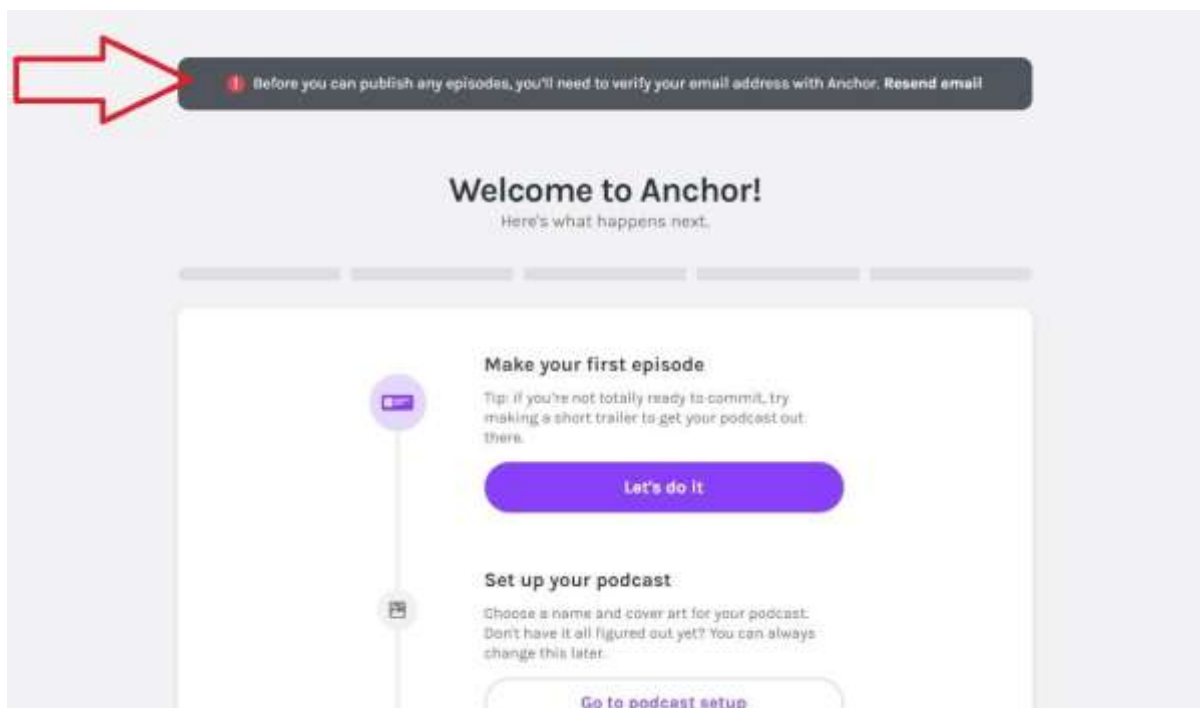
! Before you can publish any episodes, you'll need to verify your email address with Anchor. Resend email

Welcome to Anchor!
Here's what happens next.

Make your first episode

Tip: if you're not totally ready to commit, try making a short trailer to get your podcast out there.

Let's do it

Set up your podcast

Choose a name and cover art for your podcast. Don't have it all figured out yet? You can always change this later.

Go to podcast setup